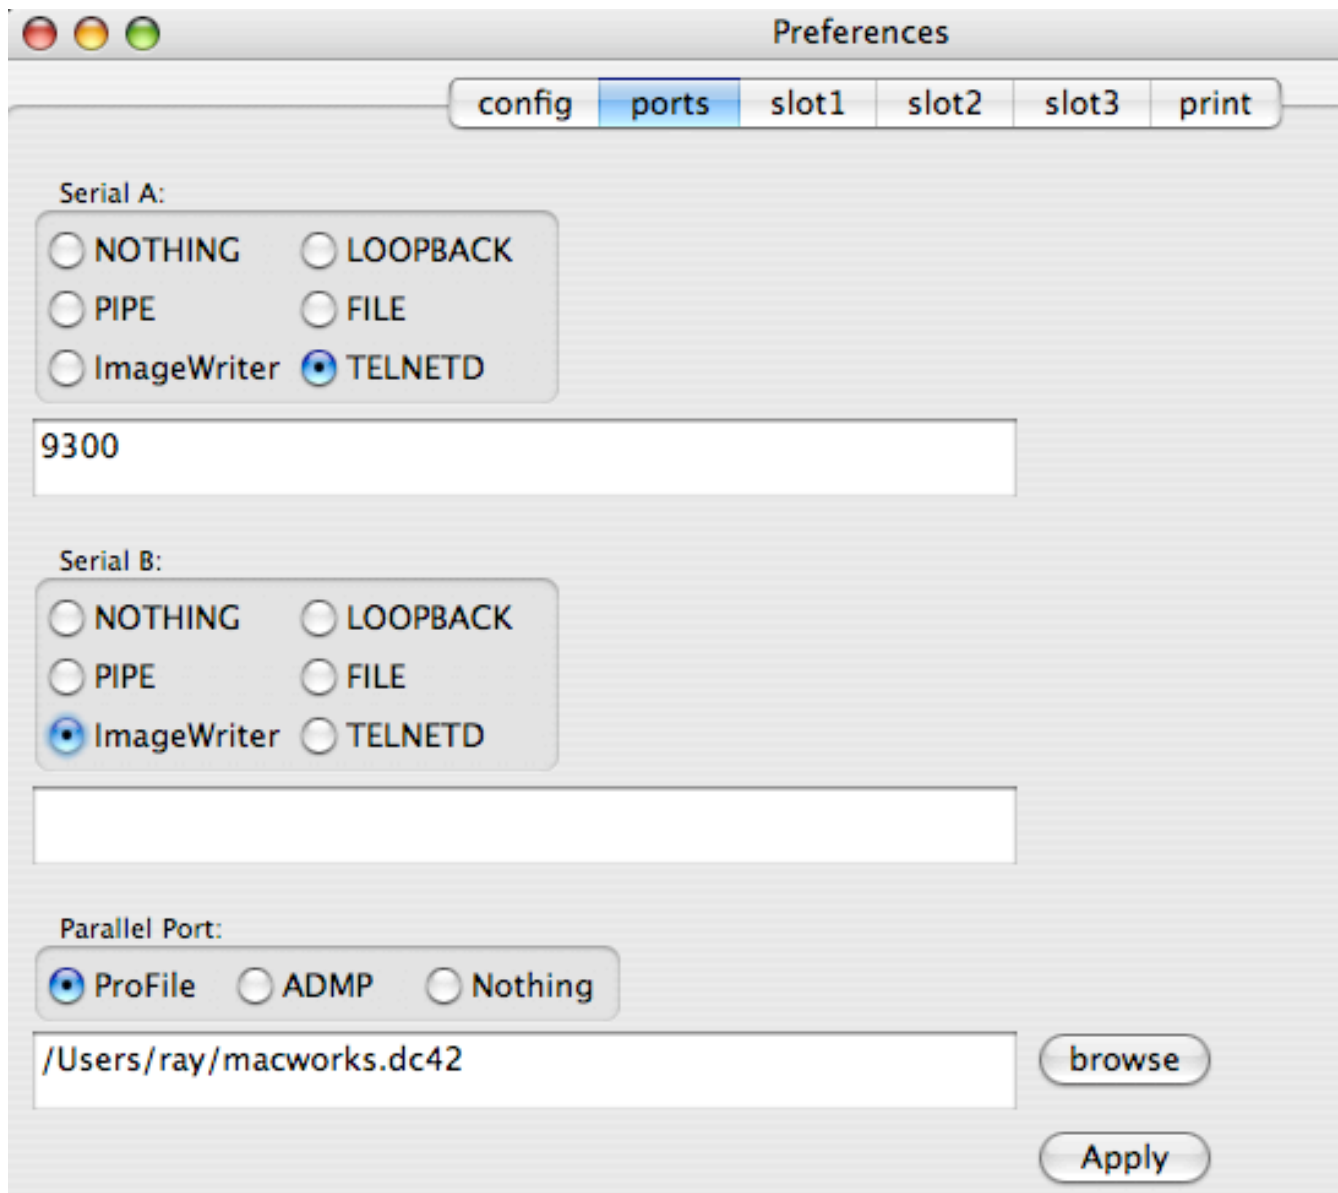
Preferences

config | ports | slot1 | slot2 | slot3 | print

Serial A:

NOTHING
LOOPBACK
PIPE
FILE
ImageWriter
TELNETD

9300

Serial B:

NOTHING
LOOPBACK
PIPE
FILE
ImageWriter
TELNETD

Parallel Port:

ProFile
ADMP
Nothing

/Users/ray/macworks.dc42

browse

Apply